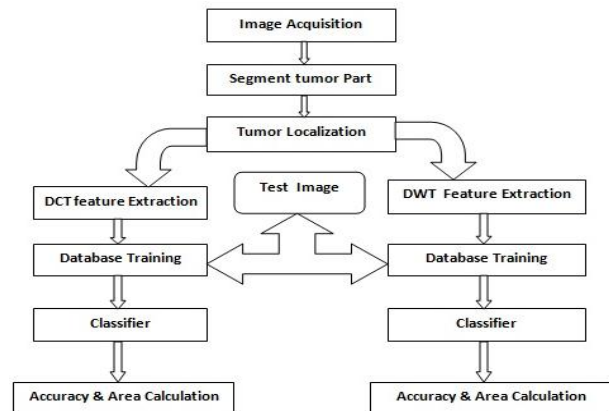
Image Acquisition

Segment tumor Part

Tumor Localization

DCT feature Extraction

Test Image

DWT Feature Extraction

Database Training

Database Training

Classifier

Classifier

Accuracy & Area Calculation

Accuracy & Area Calculation